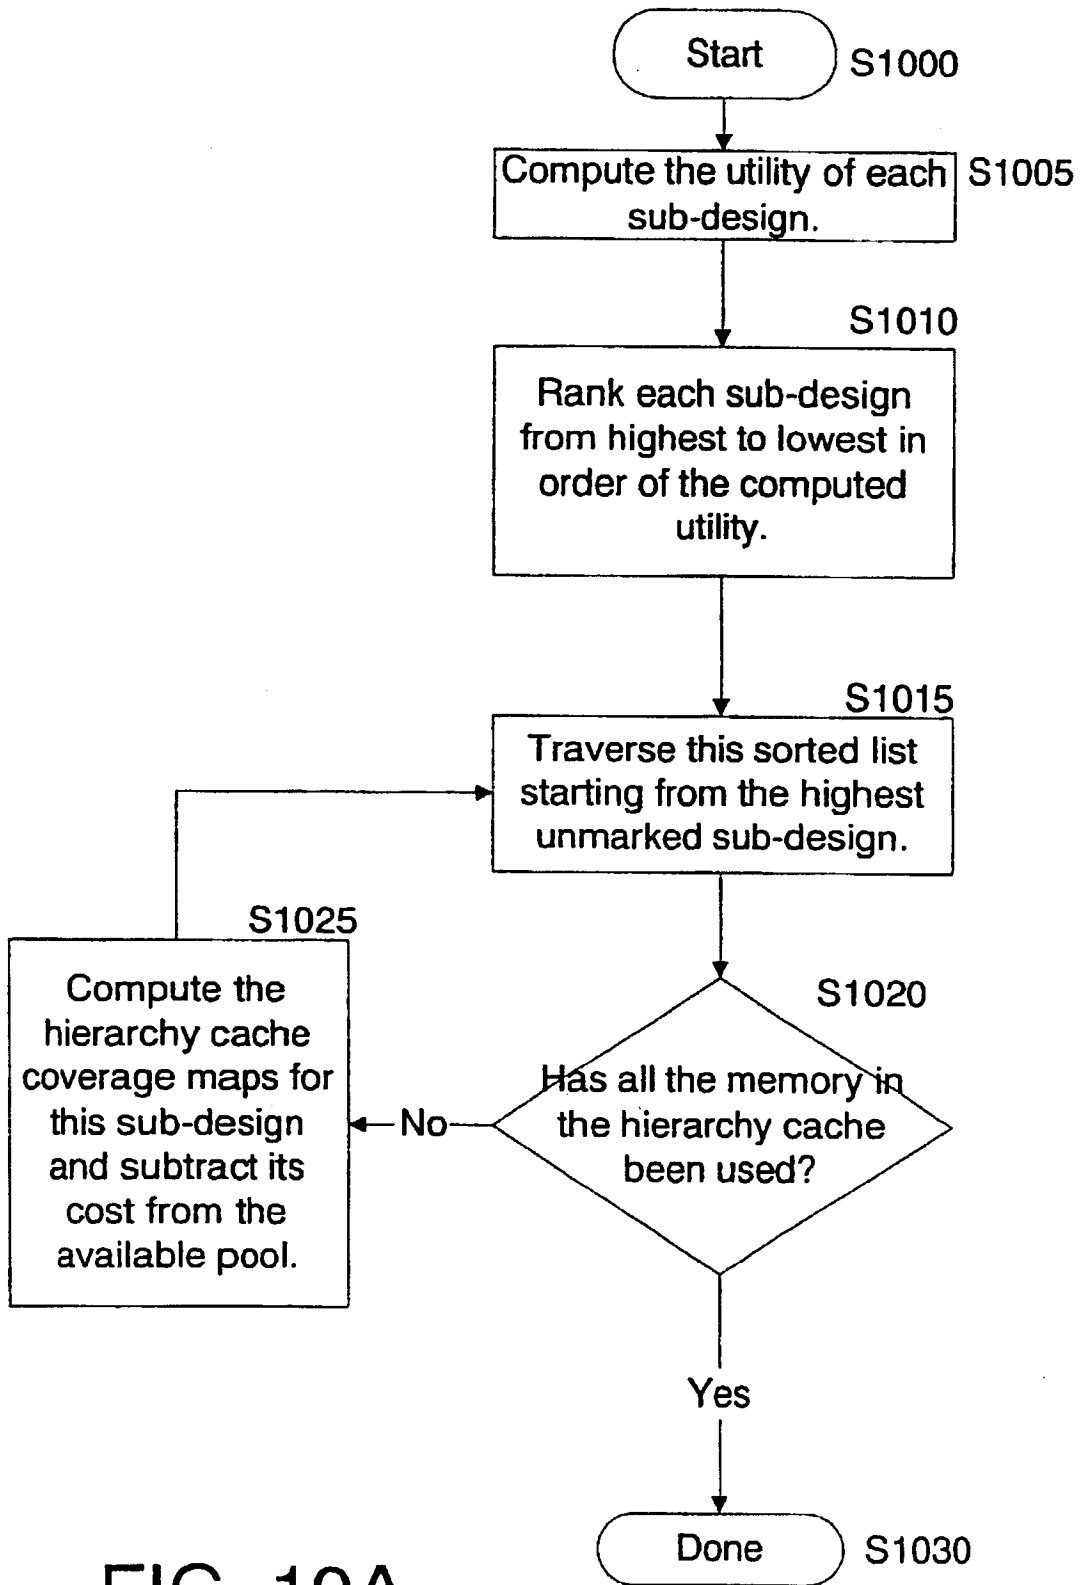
Start S1000

Compute the utility of each sub-design. S1005

S1010
Rank each sub-design from highest to lowest in order of the computed utility.

S1015
Traverse this sorted list starting from the highest unmarked sub-design.

S1025
Compute the hierarchy cache coverage maps for this sub-design and subtract its cost from the available pool.

S1020
Has all the memory in the hierarchy cache been used?

No

Yes

Done S1030

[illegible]